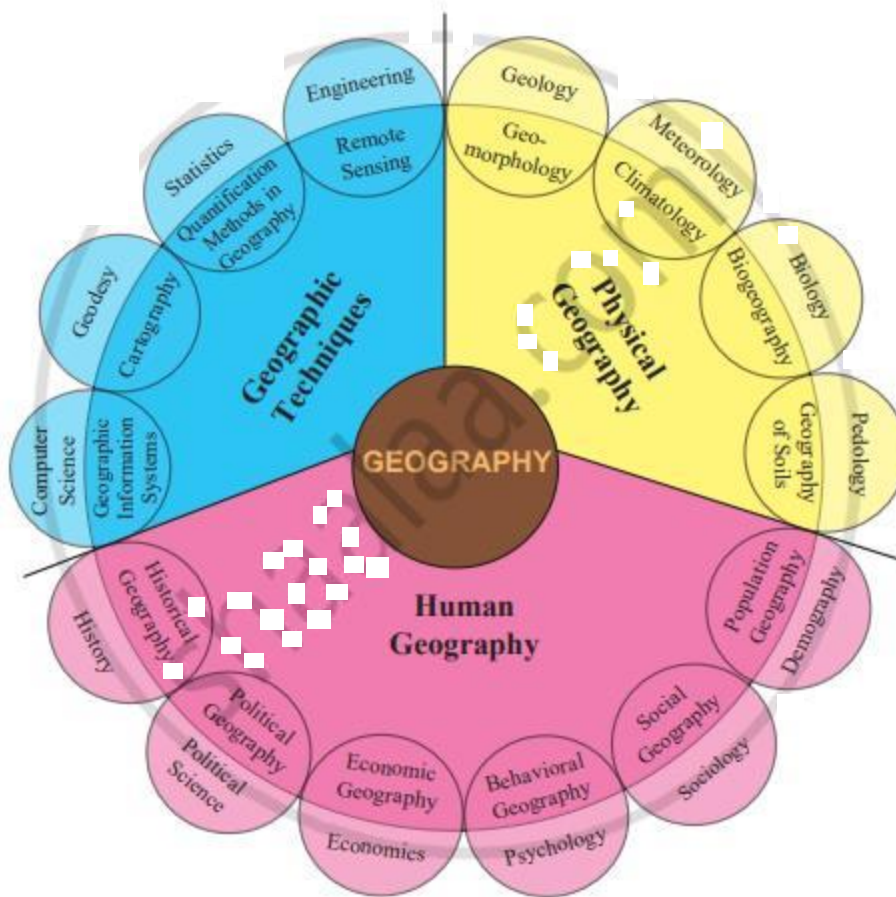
GEOGRAPHY

Geographic Techniques

Engineering
Remote Sensing
Statistics
Quantification Methods in Geography
Geodesy
Cartography
Computer Science
Geographic Information Systems

Physical Geography

Geology
Geomorphology
Meteorology
Climatology
Biology
Biogeography
Pedology
Geography of Soils

Human Geography

Demography
Population Geography
Sociology
Social Geography
Psychology
Behavioral Geography
Economics
Economic Geography
Political Science
Political Geography
History
Historical Geography